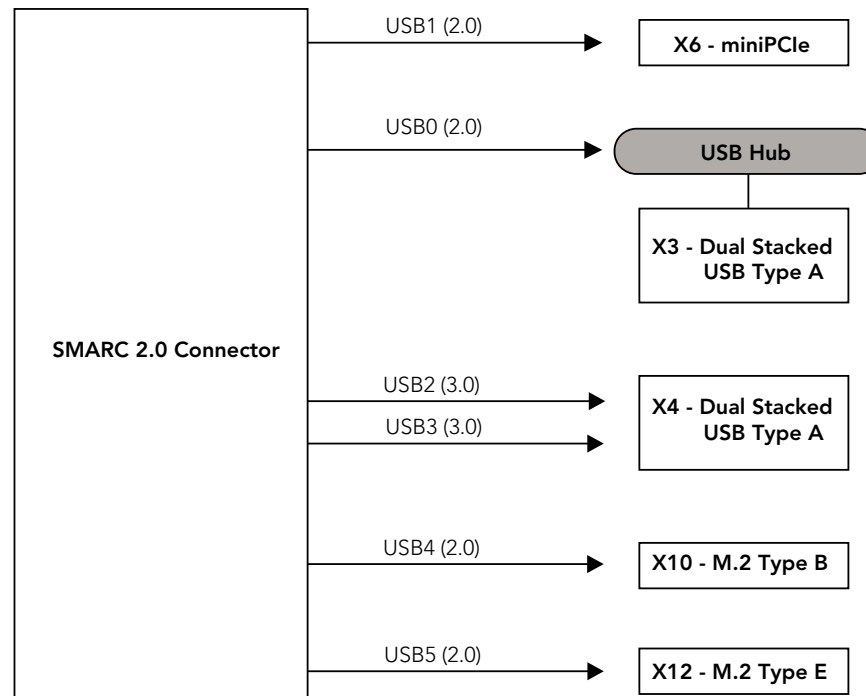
SMARC 2.0 Connector

USB1 (2.0)

X6 - miniPCIe

USB0 (2.0)

USB Hub

X3 - Dual Stacked USB Type A

USB2 (3.0)

USB3 (3.0)

X4 - Dual Stacked USB Type A

USB4 (2.0)

X10 - M.2 Type B

USB5 (2.0)

X12 - M.2 Type E